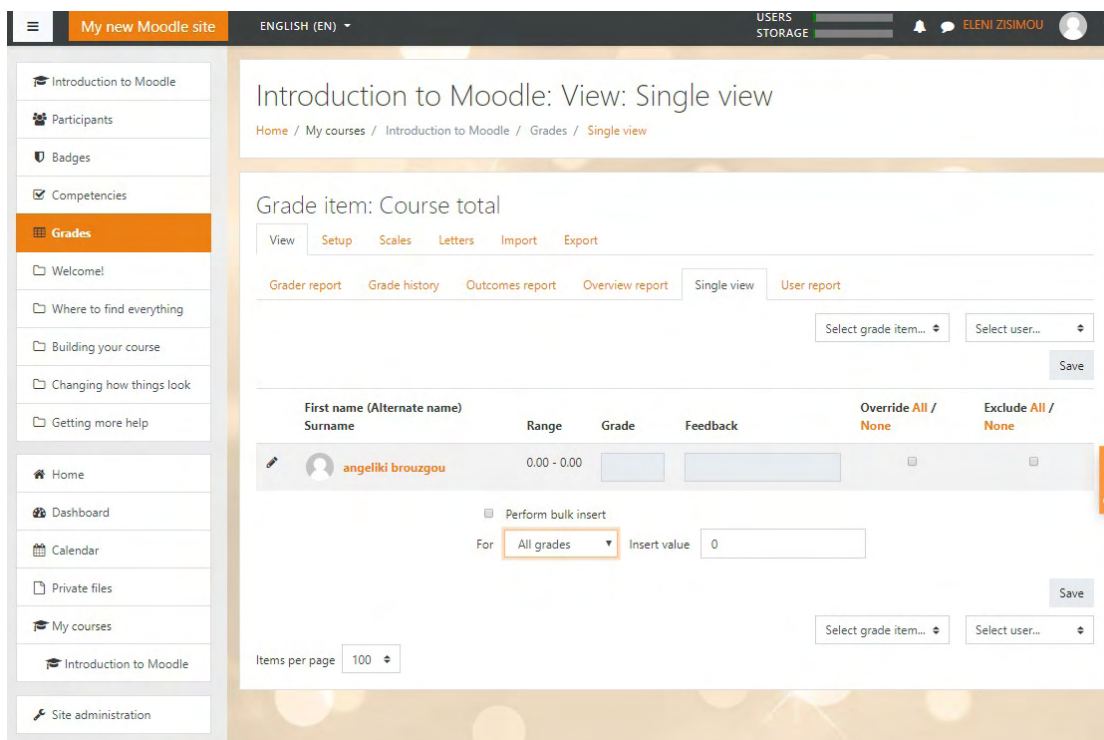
My new Moodle site
ENGLISH (EN)
USERS
STORAGE
ELENI ZISIMOU

Introduction to Moodle
Participants
Badges
Competencies
Grades
Welcome!
Where to find everything
Building your course
Changing how things look
Getting more help

Home
Dashboard
Calendar
Private files
My courses
Introduction to Moodle

Site administration

Introduction to Moodle: View: Single view
Home / My courses / Introduction to Moodle / Grades / Single view

Grade item: Course total
View Setup Scales Letters Import Export
Grader report Grade history Outcomes report Overview report Single view User report

Select grade item...
Select user...
Save

| | First name (Alternate name) / Surname | Range | Grade | Feedback | Override All / None | Exclude All / None |
|---|---|---|---|---|---|---|
| | angeliki brouzgou | 0.00 - 0.00 | | | | |

Perform bulk insert
For All grades Insert value 0

Save
Select grade item...
Select user...
Items per page 100